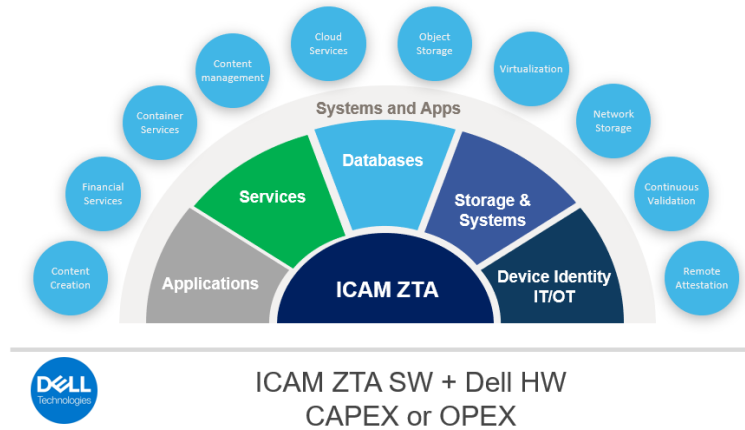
Content Creation

Financial Services

Container Services

Content management

Cloud Services

Object Storage

Virtualization

Network Storage

Continuous Validation

Remote Attestation

Systems and Apps

Applications

Services

Databases

Storage & Systems

Device Identity IT/OT

ICAM ZTA

DELL Technologies

ICAM ZTA SW + Dell HW
CAPEX or OPEX